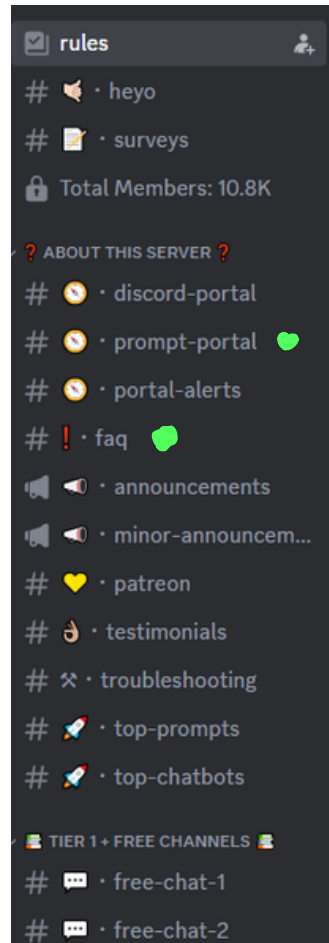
rules

# 🤙 · heyo

# 📝 · surveys

Total Members: 10.8K

❓ ABOUT THIS SERVER ❓

# 🧭 · discord-portal

# 🧭 · prompt-portal

# 🧭 · portal-alerts

# ❗ · faq

📢 · announcements

📢 · minor-announcem...

# 💛 · patreon

# 👌 · testimonials

# ⚒ · troubleshooting

# 🚀 · top-prompts

# 🚀 · top-chatbots

📚 TIER 1 + FREE CHANNELS 📚

# 💬 · free-chat-1

# 💬 · free-chat-2